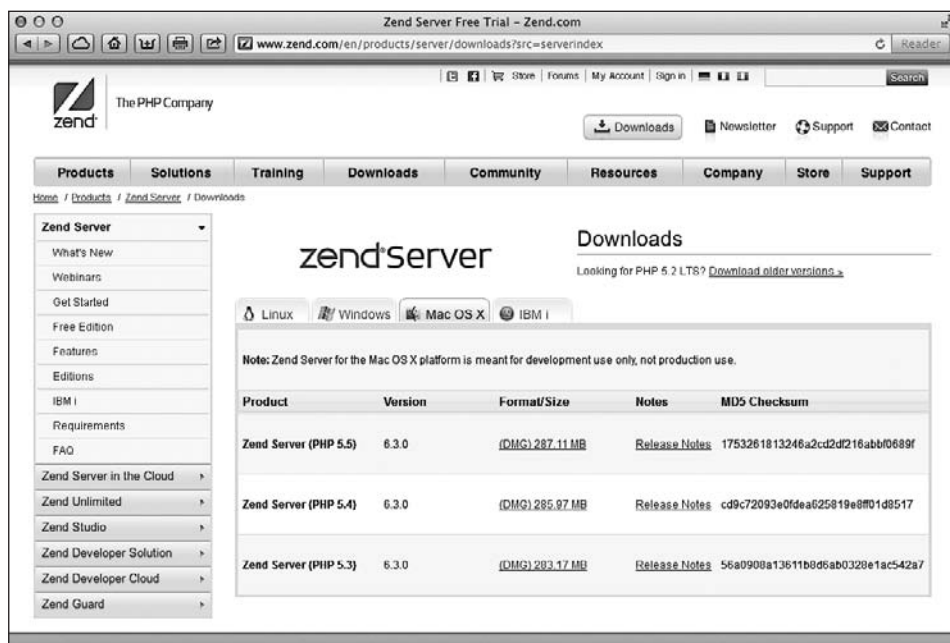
Zend Server Free Trial – Zend.com

www.zend.com/en/products/server/downloads?src=serverindex

Reader

Store | Forums | My Account | Sign in |

Search

zend The PHP Company

Downloads

Newsletter

Support

Contact

| Products | Solutions | Training | Downloads | Community | Resources | Company | Store | Support |
|---|---|---|---|---|---|---|---|---|

Home / Products / Zend Server / Downloads

Zend Server

What's New

Webinars

Get Started

Free Edition

Features

Editions

IBM i

Requirements

FAQ

Zend Server in the Cloud

Zend Unlimited

Zend Studio

Zend Developer Solution

Zend Developer Cloud

Zend Guard

zend Server

Downloads

Looking for PHP 5.2 LTS? Download older versions »

Linux Windows Mac OS X IBM i

Note: Zend Server for the Mac OS X platform is meant for development use only, not production use.

| Product | Version | Format/Size | Notes | MD5 Checksum |
|---|---|---|---|---|
| Zend Server (PHP 5.5) | 6.3.0 | (DMG) 287.11 MB | Release Notes | 1753261813246a2cd2df216abbf0689f |
| Zend Server (PHP 5.4) | 6.3.0 | (DMG) 285.97 MB | Release Notes | cd9c72093e0fdea625819e8ff01d8517 |
| Zend Server (PHP 5.3) | 6.3.0 | (DMG) 283.17 MB | Release Notes | 56a0908a13611b8d6ab0328e1ac542a7 |